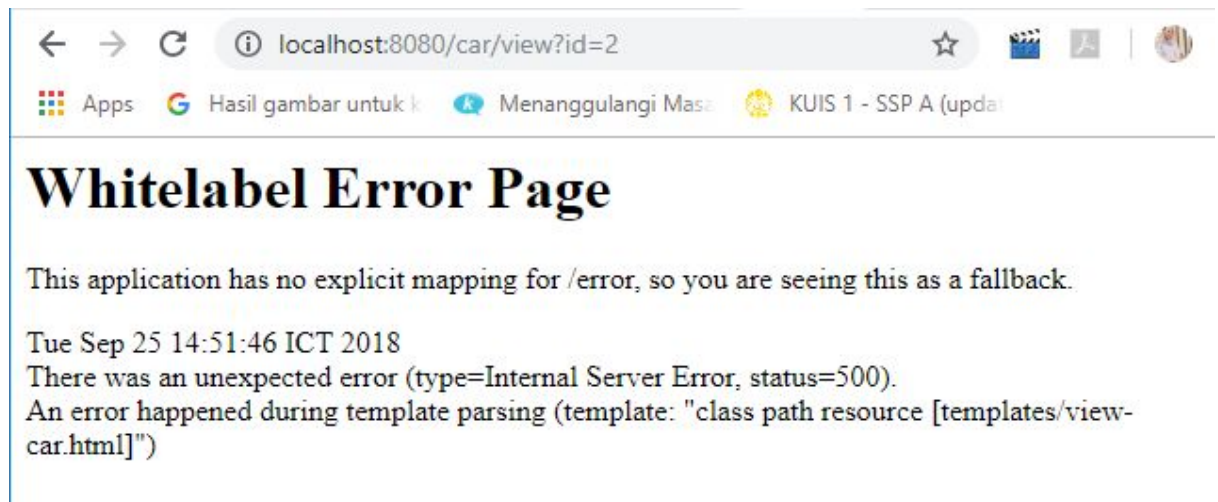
localhost:8080/car/view?id=2

Apps Hasil gambar untuk k Menanggulangi Masa KUIS 1 - SSP A (updat

Whitelabel Error Page

This application has no explicit mapping for /error, so you are seeing this as a fallback.

Tue Sep 25 14:51:46 ICT 2018
There was an unexpected error (type=Internal Server Error, status=500).
An error happened during template parsing (template: "class path resource [templates/view-car.html]")